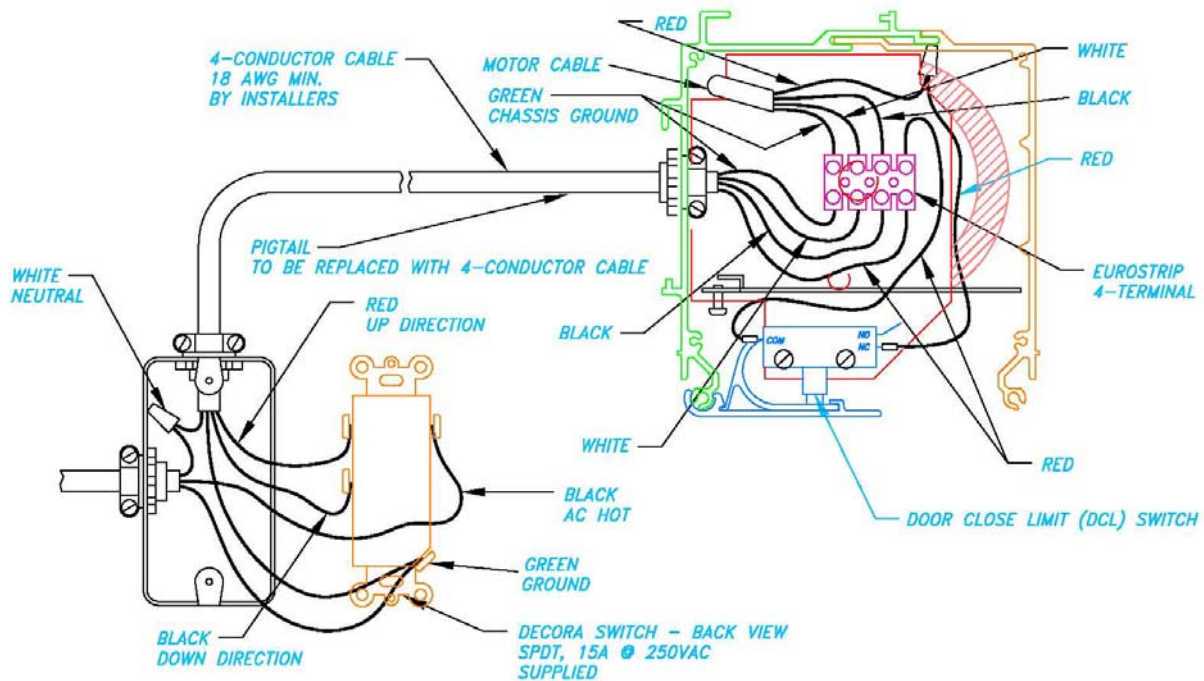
RED

WHITE

MOTOR CABLE

4-CONDUCTOR CABLE
18 AWG MIN.
BY INSTALLERS

GREEN
CHASSIS GROUND

BLACK

RED

PIGTAIL
TO BE REPLACED WITH 4-CONDUCTOR CABLE

EUROSTRIP
4-TERMINAL

WHITE
NEUTRAL

RED
UP DIRECTION

BLACK

COM

NO
NC

WHITE

RED

BLACK
AC HOT

DOOR CLOSE LIMIT (DCL) SWITCH

GREEN
GROUND

BLACK
DOWN DIRECTION

DECORA SWITCH - BACK VIEW
SPDT, 15A @ 250VAC
SUPPLIED